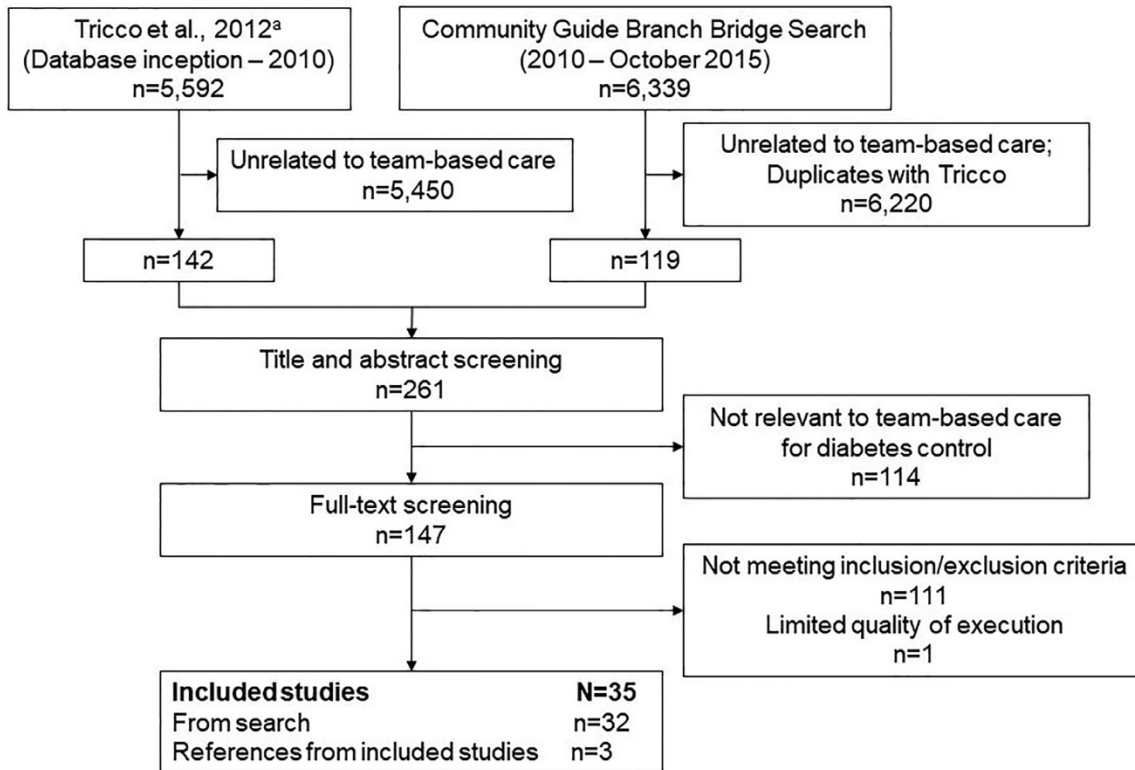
Tricco et al., 2012$^{a}$
(Database inception – 2010)
n=5,592

Community Guide Branch Bridge Search
(2010 – October 2015)
n=6,339

Unrelated to team-based care
n=5,450

Unrelated to team-based care;
Duplicates with Tricco
n=6,220

n=142

n=119

Title and abstract screening
n=261

Not relevant to team-based care
for diabetes control
n=114

Full-text screening
n=147

Not meeting inclusion/exclusion criteria
n=111
Limited quality of execution
n=1

| **Included studies** | **N=35** |
|---|---|
| From search | n=32 |
| References from included studies | n=3 |